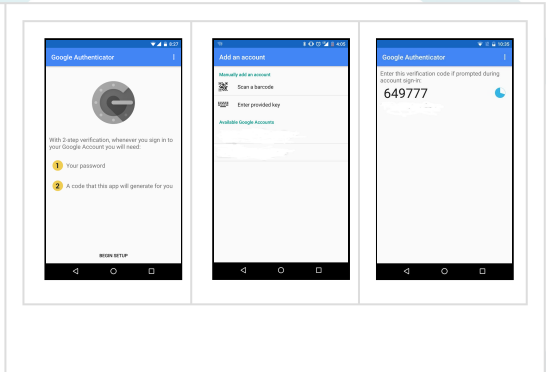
8:37
Google Authenticator

With 2-step verification, whenever you sign in to your Google Account you will need:

1 Your password

2 A code that this app will generate for you

BEGIN SETUP

4:05
Add an account

Manually add an account

Scan a barcode

Enter provided key

Available Google Accounts

10:38
Google Authenticator

Enter this verification code if prompted during account sign-in:

649777